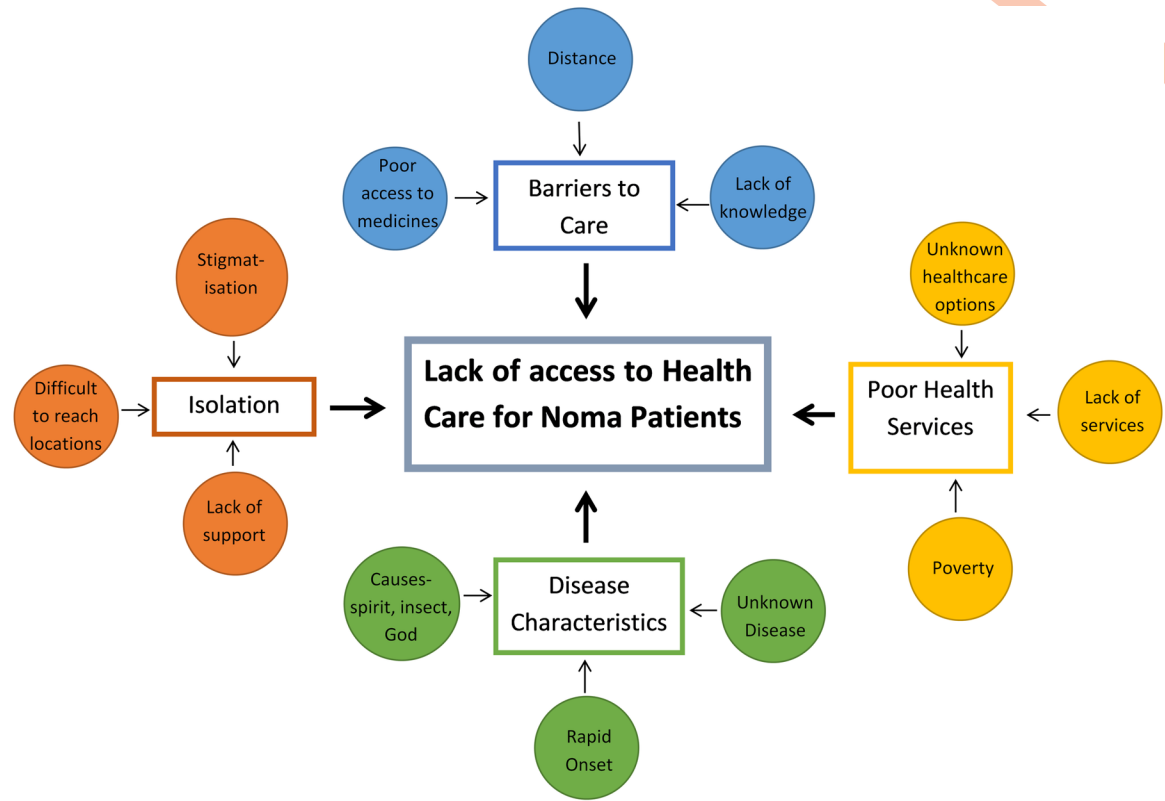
Distance

Poor access to medicines

Barriers to Care

Lack of knowledge

Stigmatisation

Difficult to reach locations

Isolation

Lack of support

Lack of access to Health Care for Noma Patients

Unknown healthcare options

Poor Health Services

Lack of services

Poverty

Causes- spirit, insect, God

Disease Characteristics

Unknown Disease

Rapid Onset